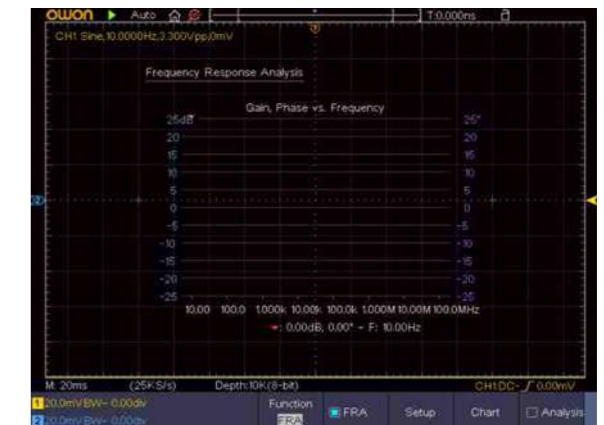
OWON ▶ Auto T 0.000ns

CH1 Sine,10.0000Hz,3.300Vpp,0mV

Frequency Response Analysis

Gain, Phase vs. Frequency

25dB 25°
20 20
15 15
10 10
5 5
0 0
-5 -5
-10 -10
-15 -15
-20 -20
-25 -25

10.00 100.0 1.000k 10.00k 100.0k 1.000M 10.00M 100.0MHz

0.00dB, 0.00° ~ F: 10.00Hz

M: 20ms (25KS/s) Depth:10K(8-bit) CH1:DC- 0.00mV

1 20.0mV BW~ 0.00div
2 20.0mV BW~ 0.00div

Function FRA
FRA
Setup
Chart
Analysis